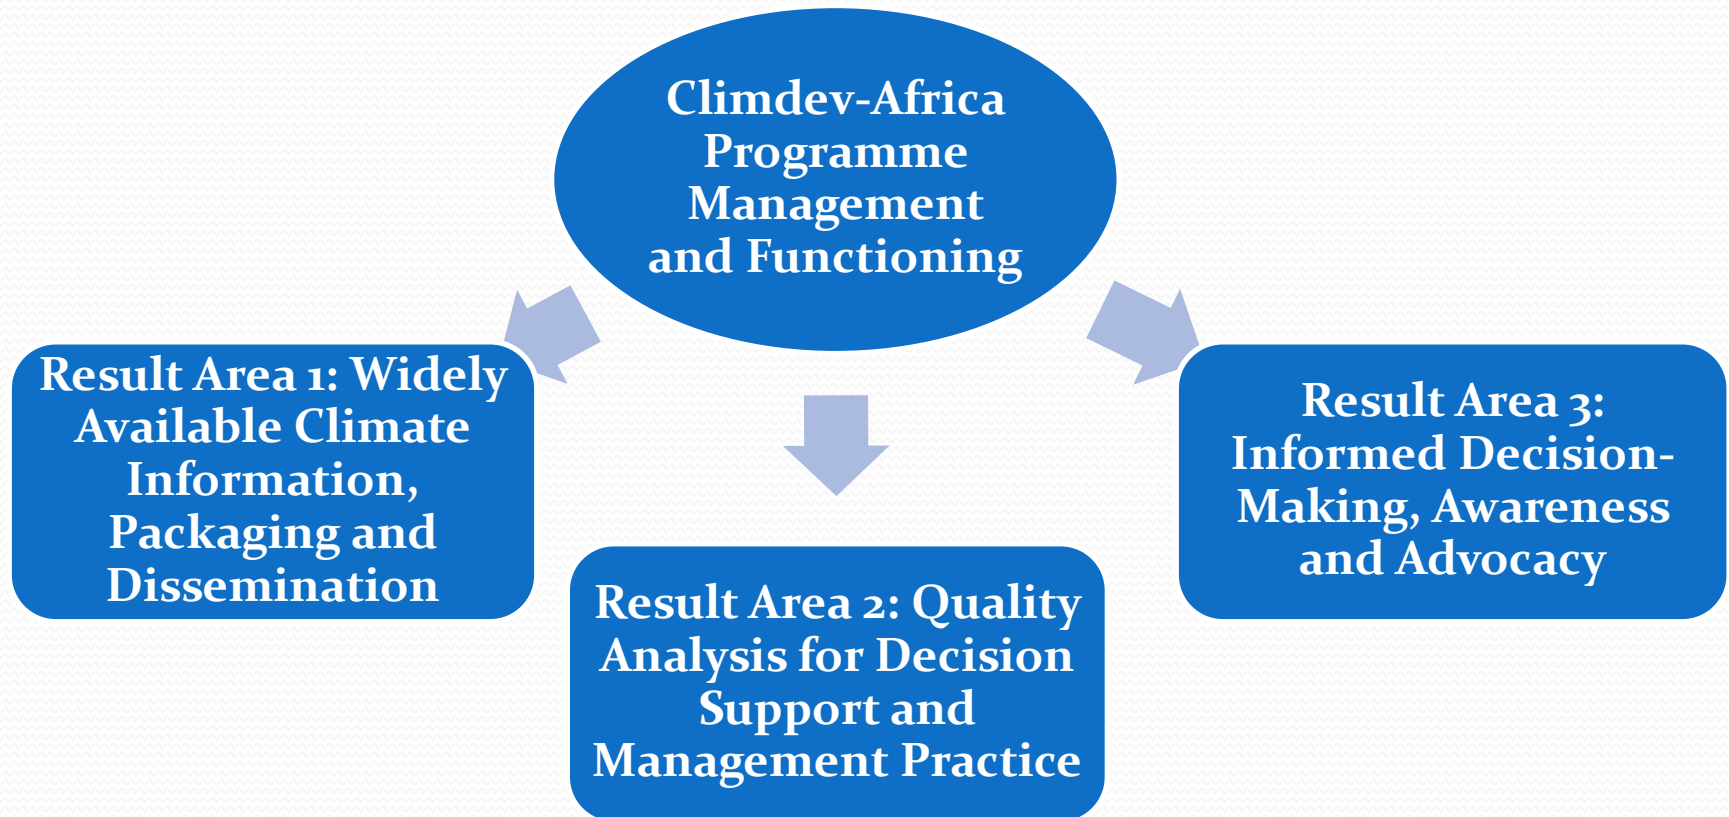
Climdev-Africa Programme Management and Functioning

Result Area 1: Widely Available Climate Information, Packaging and Dissemination

Result Area 2: Quality Analysis for Decision Support and Management Practice

Result Area 3: Informed Decision-Making, Awareness and Advocacy